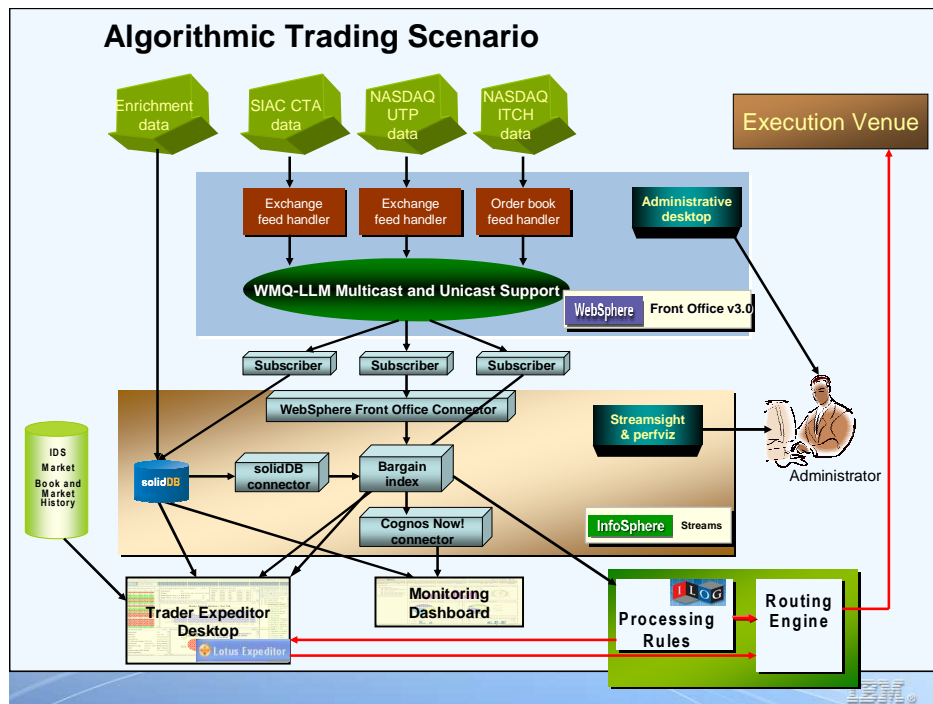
Algorithmic Trading Scenario

Enrichment data

SIAC CTA data

NASDAQ UTP data

NASDAQ ITCH data

Execution Venue

Exchange feed handler

Exchange feed handler

Order book feed handler

Administrative desktop

WMQ-LLM Multicast and Unicast Support

WebSphere Front Office v3.0

Subscriber

Subscriber

Subscriber

WebSphere Front Office Connector

Streamsight & perfviz

IDS Market Book and Market History

solidDB

solidDB connector

Bargain index

Administrator

Cognos Now! connector

InfoSphere Streams

Trader Expeditor Desktop

Lotus Expeditor

Monitoring Dashboard

ILOG

Processing Rules

Routing Engine

IBM